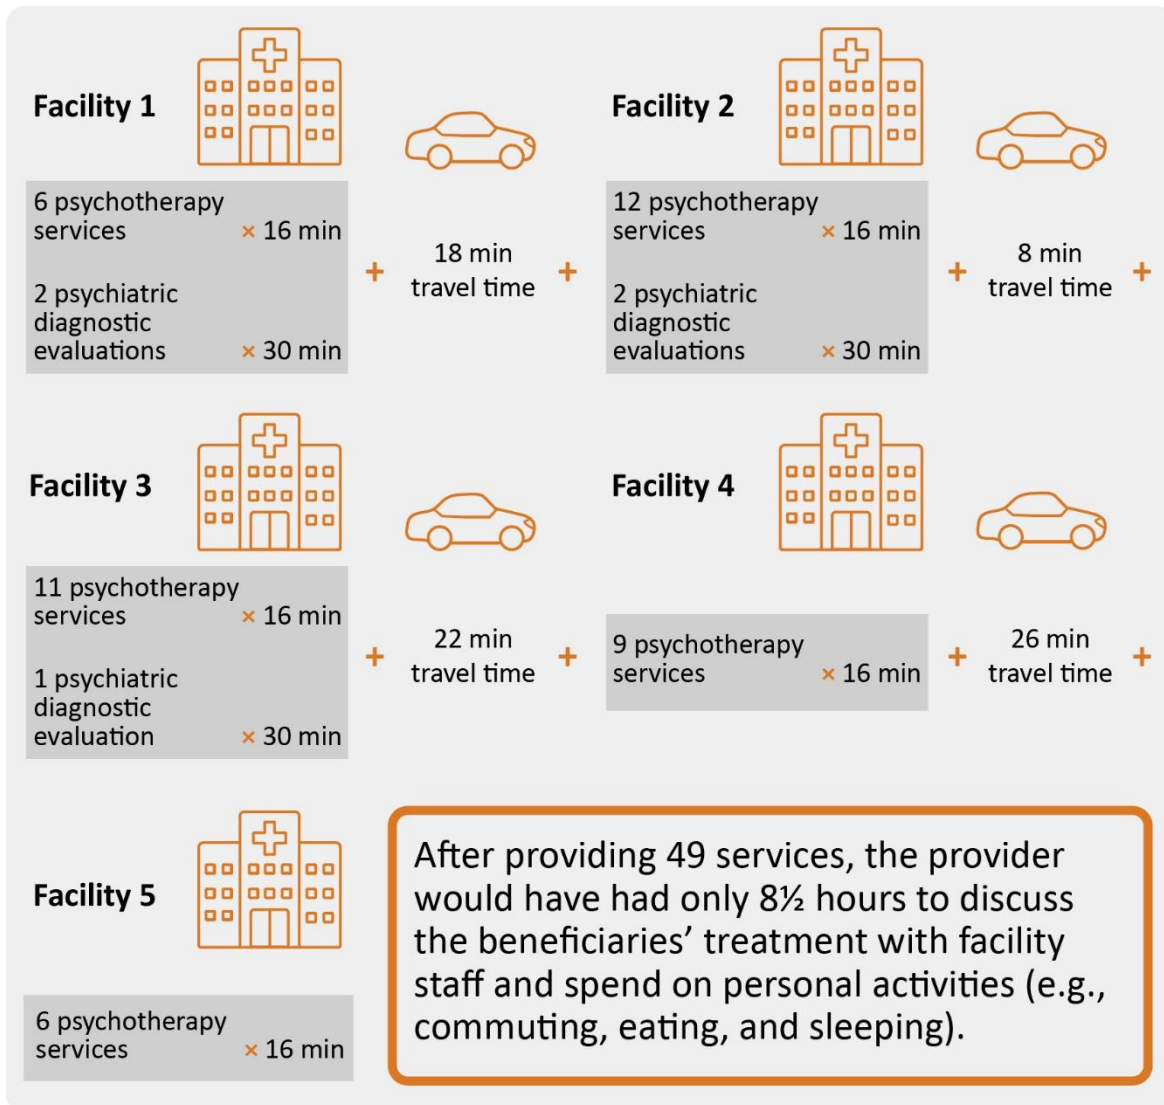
Facility 1

6 psychotherapy services × 16 min

2 psychiatric diagnostic evaluations × 30 min

+ 18 min travel time +

Facility 2

12 psychotherapy services × 16 min

2 psychiatric diagnostic evaluations × 30 min

+ 8 min travel time +

Facility 3

11 psychotherapy services × 16 min

1 psychiatric diagnostic evaluation × 30 min

+ 22 min travel time +

Facility 4

9 psychotherapy services × 16 min

+ 26 min travel time +

Facility 5

6 psychotherapy services × 16 min

After providing 49 services, the provider would have had only 8½ hours to discuss the beneficiaries' treatment with facility staff and spend on personal activities (e.g., commuting, eating, and sleeping).